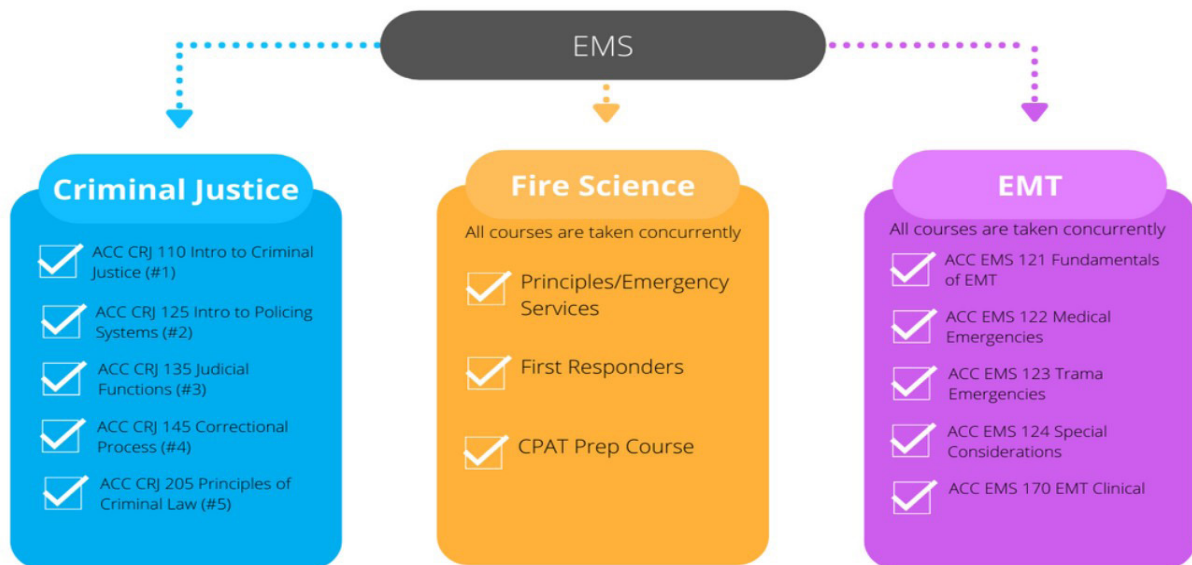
EMS

Criminal Justice

ACC CRJ 110 Intro to Criminal Justice (#1)

ACC CRJ 125 Intro to Policing Systems (#2)

ACC CRJ 135 Judicial Functions (#3)

ACC CRJ 145 Correctional Process (#4)

ACC CRJ 205 Principles of Criminal Law (#5)

Fire Science

All courses are taken concurrently

Principles/Emergency Services

First Responders

CPAT Prep Course

EMT

All courses are taken concurrently

ACC EMS 121 Fundamentals of EMT

ACC EMS 122 Medical Emergencies

ACC EMS 123 Trama Emergencies

ACC EMS 124 Special Considerations

ACC EMS 170 EMT Clinical